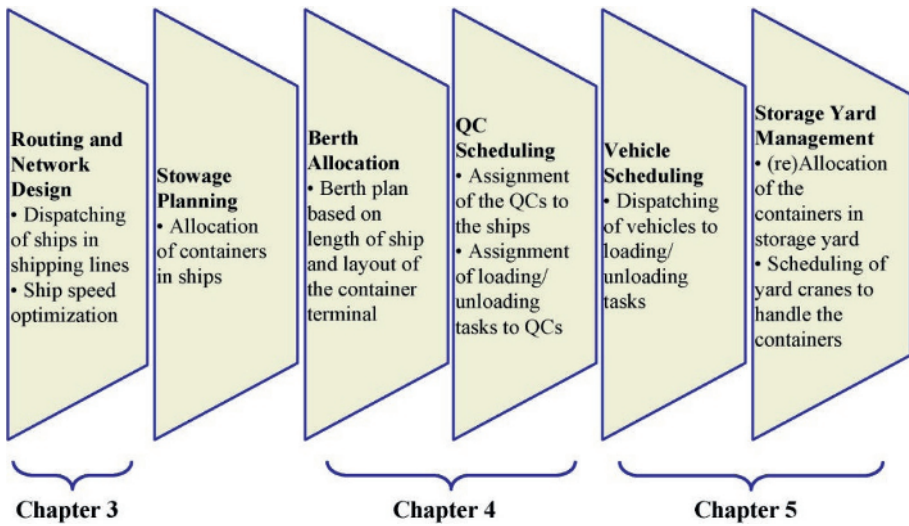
Routing and Network Design
• Dispatching of ships in shipping lines
• Ship speed optimization

Stowage Planning
• Allocation of containers in ships

Berth Allocation
• Berth plan based on length of ship and layout of the container terminal

QC Scheduling
• Assignment of the QCs to the ships
• Assignment of loading/ unloading tasks to QCs

Vehicle Scheduling
• Dispatching of vehicles to loading/ unloading tasks

Storage Yard Management
• (re)Allocation of the containers in storage yard
• Scheduling of yard cranes to handle the containers

Chapter 3

Chapter 4

Chapter 5